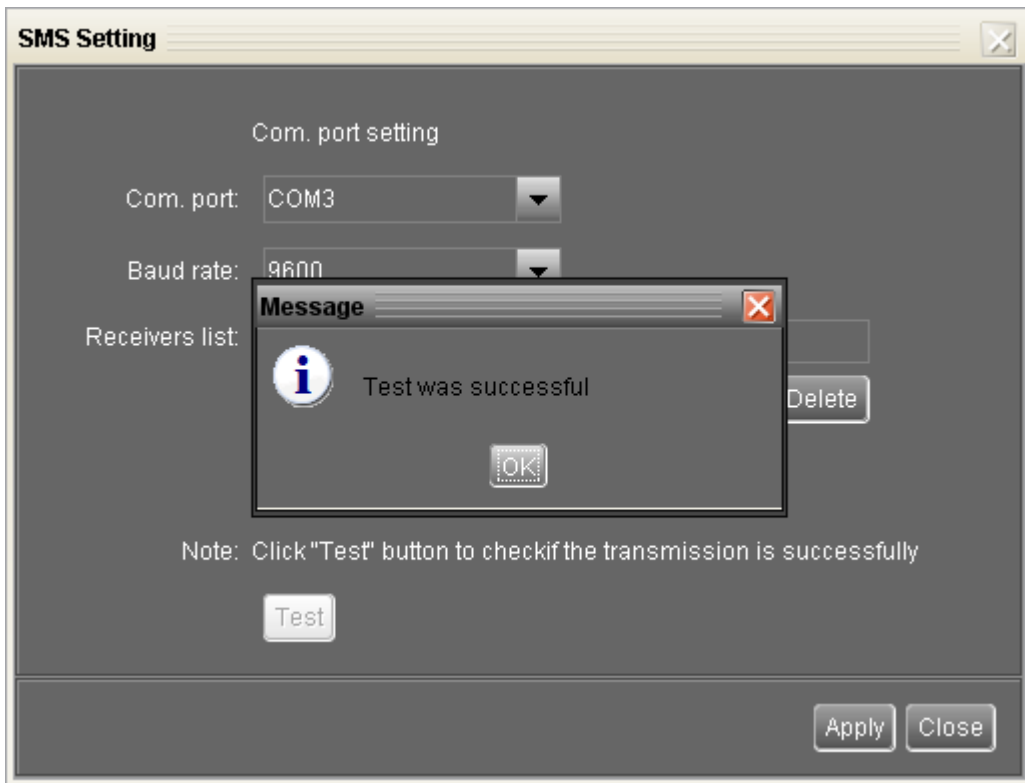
SMS Setting

Com. port setting

Com. port: COM3

Baud rate: 9600

Receivers list:

Delete

Message

Test was successful

OK

Note: Click "Test" button to checkif the transmission is successfully

Test

Apply Close